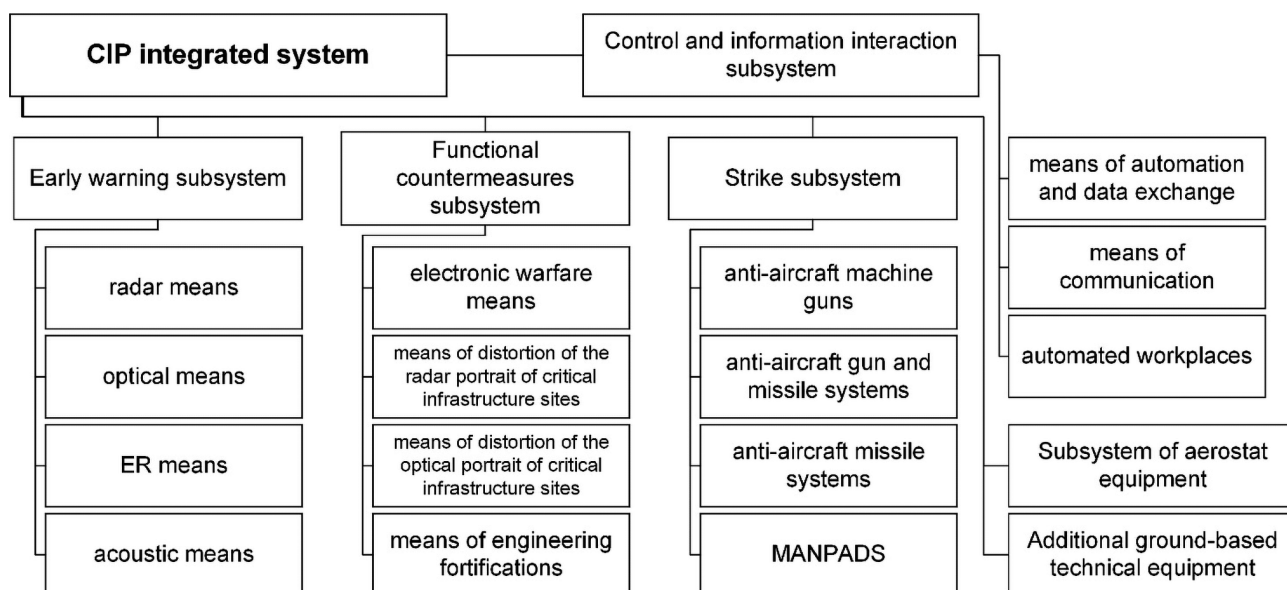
CIP integrated system

Control and information interaction subsystem

Early warning subsystem

radar means

optical means

ER means

acoustic means

Functional countermeasures subsystem

electronic warfare means

means of distortion of the radar portrait of critical infrastructure sites

means of distortion of the optical portrait of critical infrastructure sites

means of engineering fortifications

Strike subsystem

anti-aircraft machine guns

anti-aircraft gun and missile systems

anti-aircraft missile systems

MANPADS

means of automation and data exchange

means of communication

automated workplaces

Subsystem of aerostat equipment

Additional ground-based technical equipment